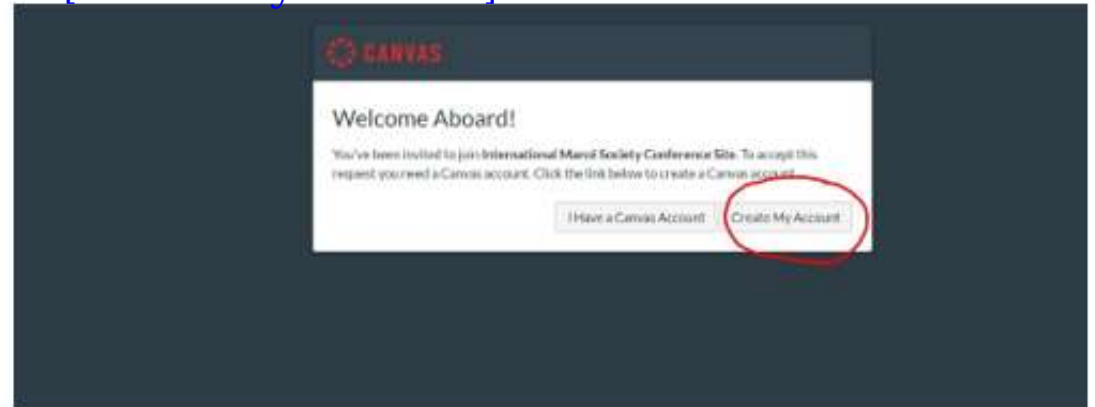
CANVAS

Welcome Aboard!

You've been invited to join International Marcé Society Conference Site. To accept this request you need a Canvas account. Click the link below to create a Canvas account.

I Have a Canvas Account

Create My Account